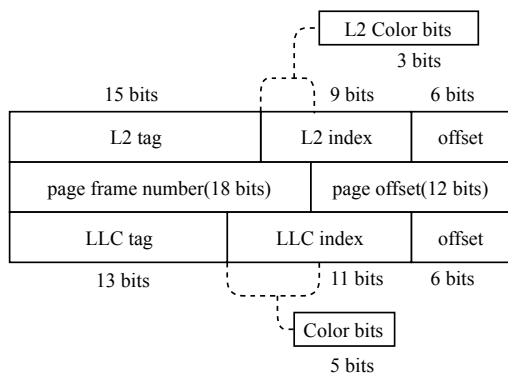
L2 Color bits
3 bits

15 bits
9 bits
6 bits

| L2 tag | L2 index | offset |
|---|---|---|

| page frame number(18 bits) | page offset(12 bits) |
|---|---|

| LLC tag | LLC index | offset |
|---|---|---|

13 bits
11 bits
6 bits

Color bits
5 bits